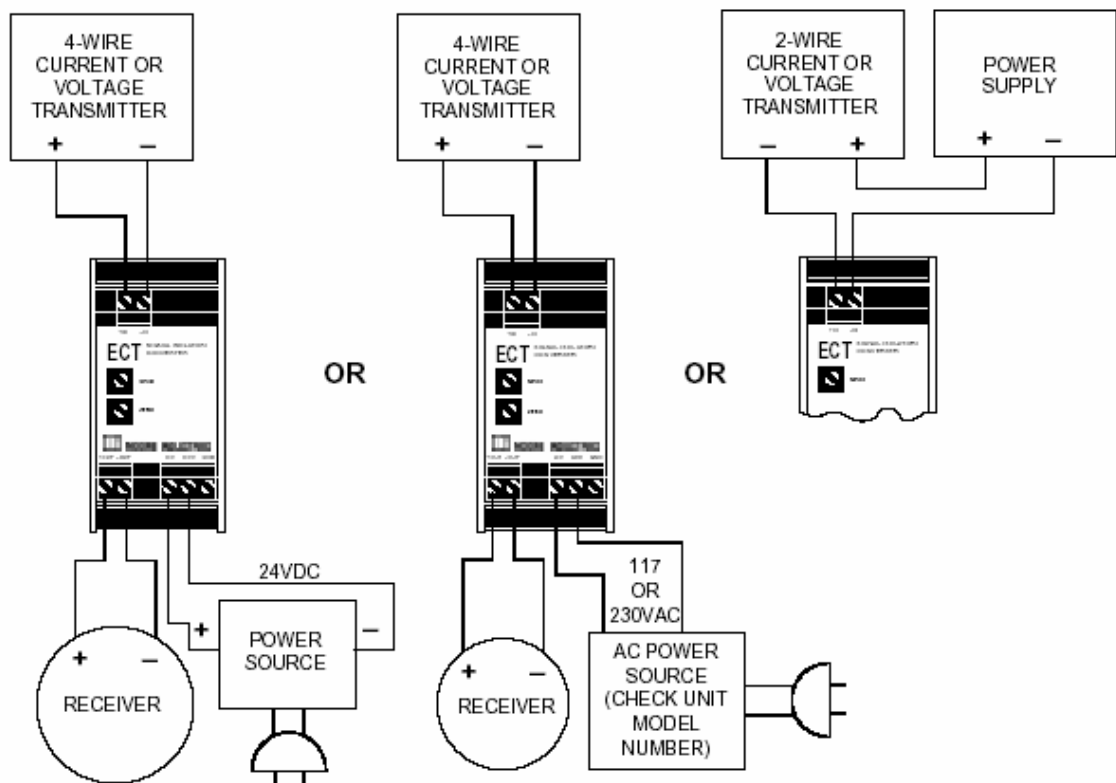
4-WIRE CURRENT OR VOLTAGE TRANSMITTER
+ –

ECT

OR

24VDC

+ –
RECEIVER

+ POWER SOURCE –

4-WIRE CURRENT OR VOLTAGE TRANSMITTER
+ –

ECT

OR

117 OR 230VAC

+ –
RECEIVER

AC POWER SOURCE (CHECK UNIT MODEL NUMBER)

2-WIRE CURRENT OR VOLTAGE TRANSMITTER
– +

POWER SUPPLY
+ –

ECT